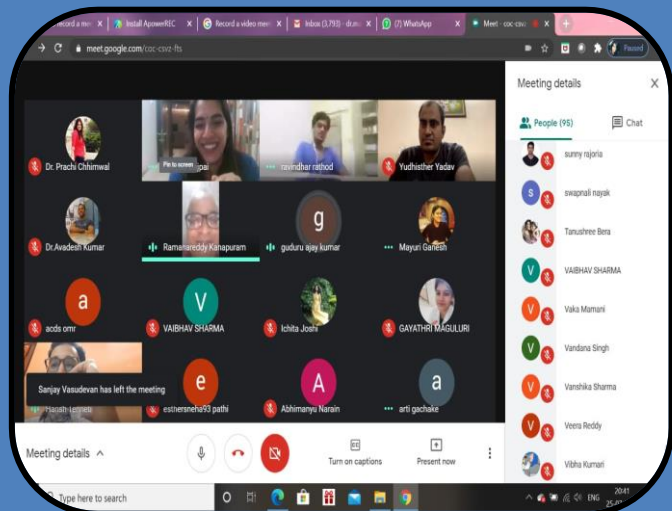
Record a me× | Install ApowerREC × | Record a video mee × | Inbox (3,793) - dr.an × | (7) WhatsApp × | Meet - coc-csvz ×

meet.google.com/coc-csvz-fts

Paused

Dr. Prachi Chhimwal

Pin to screen

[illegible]jpai

ravindhar rathod

Yudhisther Yadav

Dr.Avadesh Kumar

Ramanareddy Kanapuram

g

guduru ajay kumar

Mayuri Ganesh

a

acds omr

V

VAIBHAV SHARMA

Ichita Joshi

GAYATHRI MAGULURI

Sanjay Vasudevan has left the meeting

Harish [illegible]

e

esthersneha93 pathi

A

Abhimanyu Narain

a

arti gachake

Meeting details ^

Turn on captions

Present now

Meeting details

People (95)

Chat

sunny rajoria

S

swapnali nayak

Tanushree Bera

V

VAIBHAV SHARMA

V

Vaka Mamani

V

Vandana Singh

V

Vanshika Sharma

V

Veera Reddy

Vibha Kumari

Type here to search

ENG

20:41

25-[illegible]